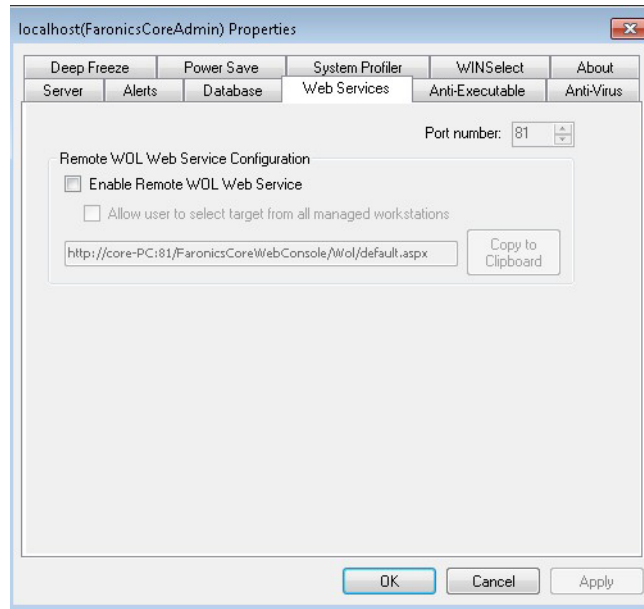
localhost(FaronicsCoreAdmin) Properties

Deep Freeze
Power Save
System Profiler
WINSelect
About
Server
Alerts
Database
Web Services
Anti-Executable
Anti-Virus

Port number: 81

Remote WOL Web Service Configuration

Enable Remote WOL Web Service

Allow user to select target from all managed workstations

http://core-PC:81/FaronicsCoreWebConsole/Wol/default.aspx

Copy to Clipboard

OK
Cancel
Apply